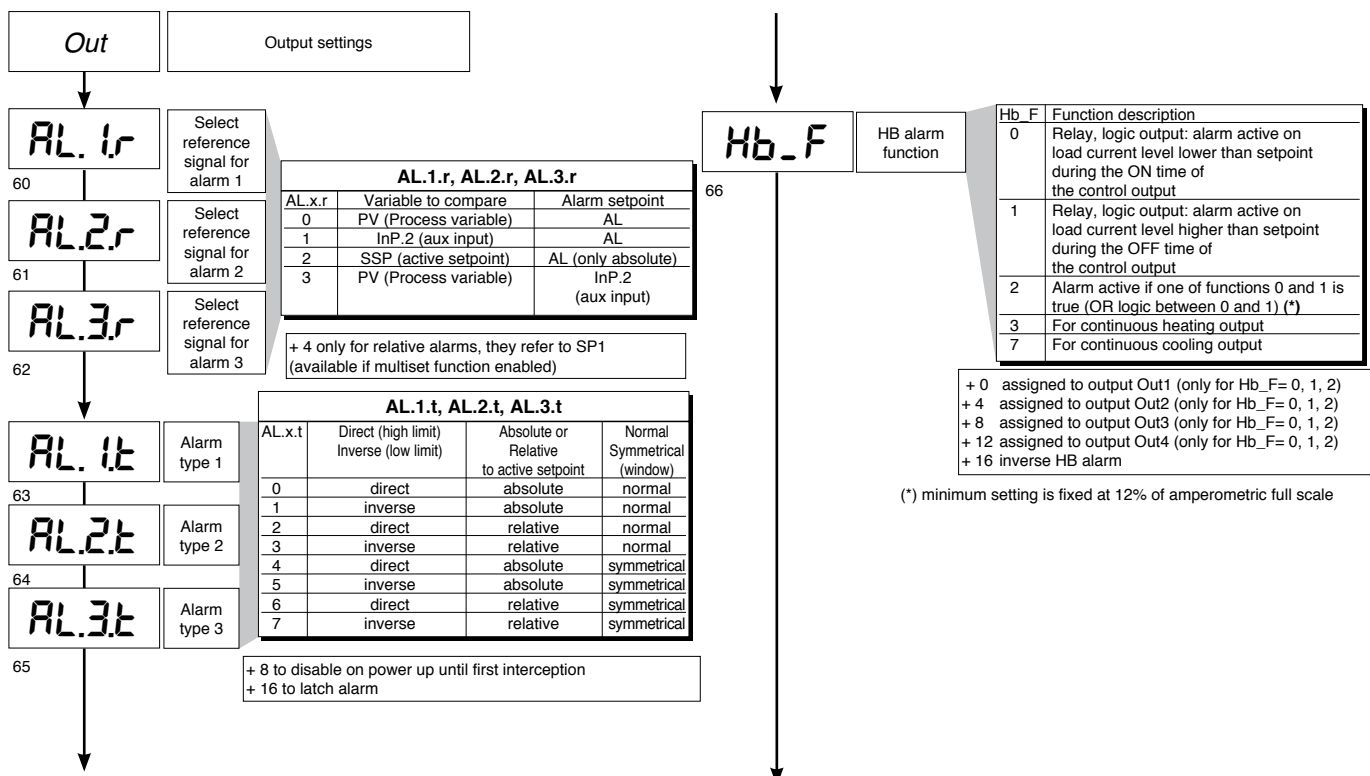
Out

Output settings

AL. 1.r

Select reference signal for alarm 1

60

AL.2.r

Select reference signal for alarm 2

61

AL.3.r

Select reference signal for alarm 3

62

AL.1.r, AL.2.r, AL.3.r

| AL.x.r | Variable to compare | Alarm setpoint |
|---|---|---|
| 0 | PV (Process variable) | AL |
| 1 | InP.2 (aux input) | AL |
| 2 | SSP (active setpoint) | AL (only absolute) |
| 3 | PV (Process variable) | InP.2 (aux input) |

+ 4 only for relative alarms, they refer to SP1 (available if multiset function enabled)

AL. 1.t

Alarm type 1

63

AL.2.t

Alarm type 2

64

AL.3.t

Alarm type 3

65

AL.1.t, AL.2.t, AL.3.t

| AL.x.t | Direct (high limit) Inverse (low limit) | Absolute or Relative to active setpoint | Normal Symmetrical (window) |
|---|---|---|---|
| 0 | direct | absolute | normal |
| 1 | inverse | absolute | normal |
| 2 | direct | relative | normal |
| 3 | inverse | relative | normal |
| 4 | direct | absolute | symmetrical |
| 5 | inverse | absolute | symmetrical |
| 6 | direct | relative | symmetrical |
| 7 | inverse | relative | symmetrical |

+ 8 to disable on power up until first interception
+ 16 to latch alarm

Hb_F

HB alarm function

66

| Hb_F | Function description |
|---|---|
| 0 | Relay, logic output: alarm active on load current level lower than setpoint during the ON time of the control output |
| 1 | Relay, logic output: alarm active on load current level higher than setpoint during the OFF time of the control output |
| 2 | Alarm active if one of functions 0 and 1 is true (OR logic between 0 and 1) **(\*)** |
| 3 | For continuous heating output |
| 7 | For continuous cooling output |

+ 0 assigned to output Out1 (only for Hb_F= 0, 1, 2)
+ 4 assigned to output Out2 (only for Hb_F= 0, 1, 2)
+ 8 assigned to output Out3 (only for Hb_F= 0, 1, 2)
+ 12 assigned to output Out4 (only for Hb_F= 0, 1, 2)
+ 16 inverse HB alarm

(*) minimum setting is fixed at 12% of amperometric full scale